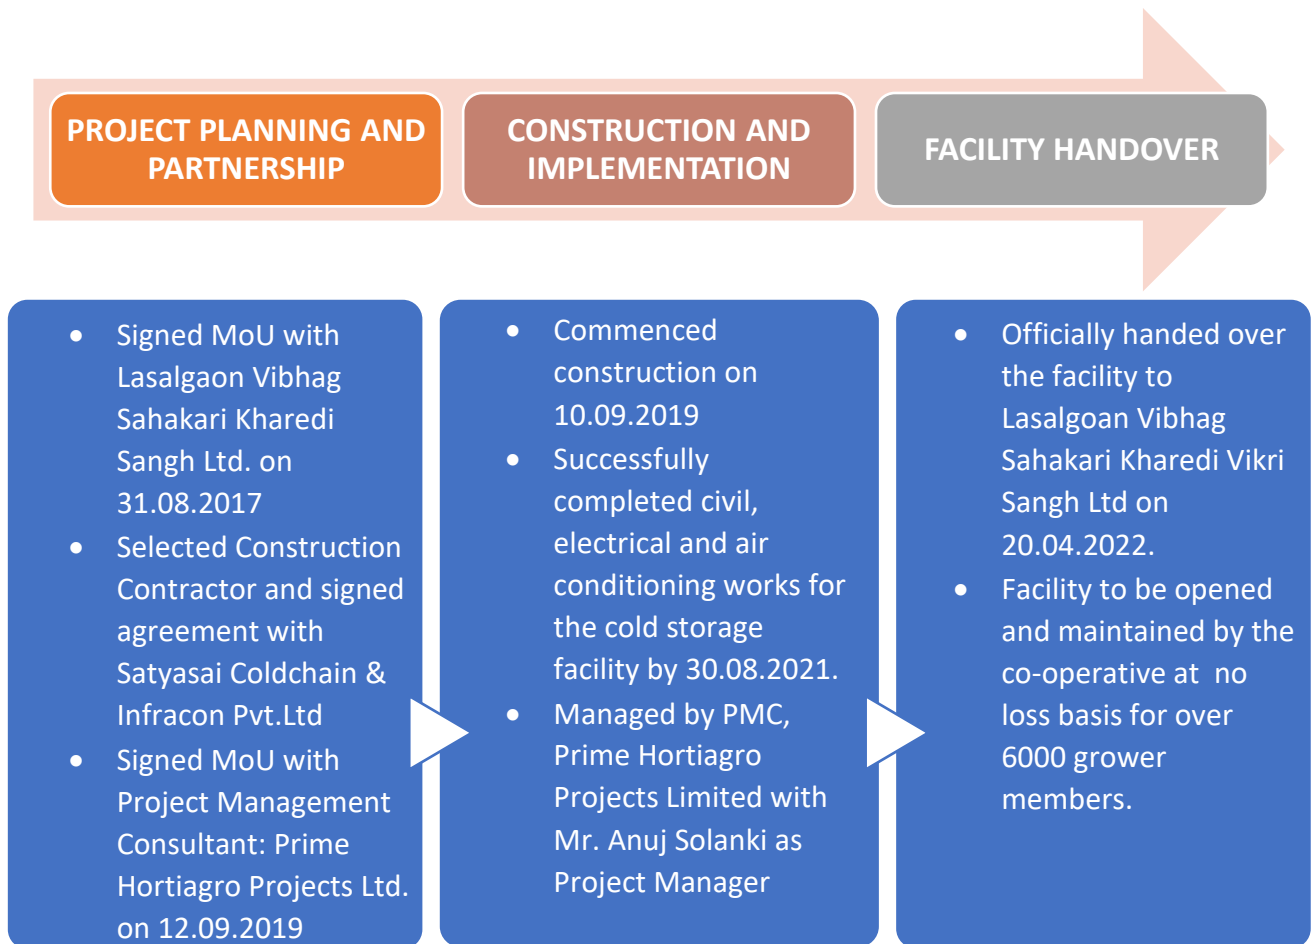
PROJECT PLANNING AND PARTNERSHIP

CONSTRUCTION AND IMPLEMENTATION

FACILITY HANDOVER

- Signed MoU with Lasalgaon Vibhag Sahakari Kharedi Sangh Ltd. on 31.08.2017
- Selected Construction Contractor and signed agreement with Satyasai Coldchain & Infracon Pvt.Ltd
- Signed MoU with Project Management Consultant: Prime Hortiagro Projects Ltd. on 12.09.2019

- Commenced construction on 10.09.2019
- Successfully completed civil, electrical and air conditioning works for the cold storage facility by 30.08.2021.
- Managed by PMC, Prime Hortiagro Projects Limited with Mr. Anuj Solanki as Project Manager

- Officially handed over the facility to Lasalgoan Vibhag Sahakari Kharedi Vikri Sangh Ltd on 20.04.2022.
- Facility to be opened and maintained by the co-operative at no loss basis for over 6000 grower members.